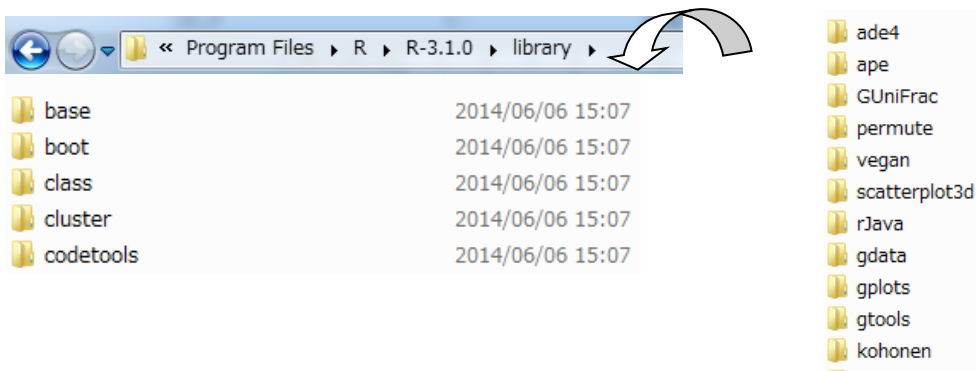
« Program Files ▸ R ▸ R-3.1.0 ▸ library ▸

| | |
|---|---|
| base | 2014/06/06 15:07 |
| boot | 2014/06/06 15:07 |
| class | 2014/06/06 15:07 |
| cluster | 2014/06/06 15:07 |
| codetools | 2014/06/06 15:07 |

ade4
ape
GUniFrac
permute
vegan
scatterplot3d
rJava
gdata
gplots
gtools
kohonen